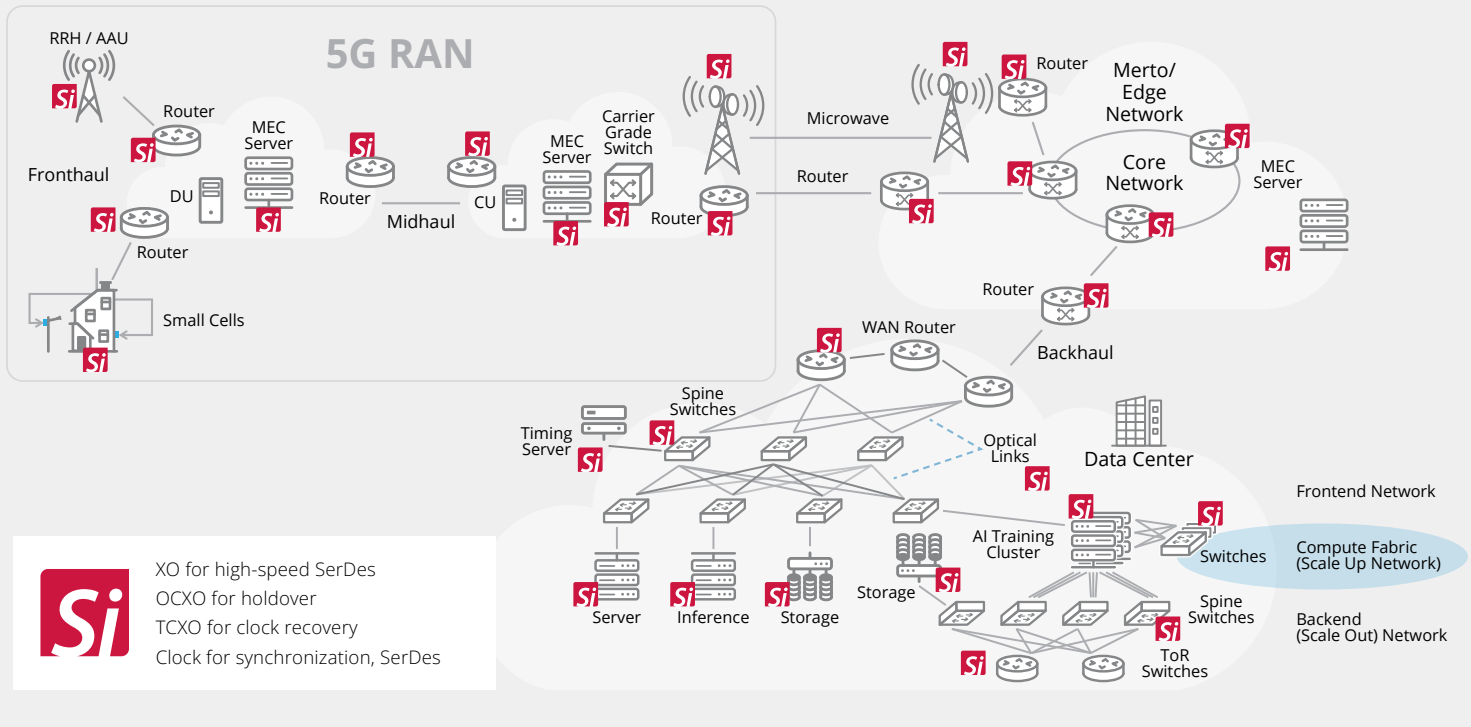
5G RAN

RRH / AAU

Si

Router

Si

Fronthaul

MEC Server

Si

DU

Si

Router

Router

Si

Midhaul

Si

CU

MEC Server

Si

Carrier Grade Switch

Si

Router

Si

Si

Small Cells

Si

Microwave

Si

Router

Si

Merto/ Edge Network

Si

Core Network

Si

MEC Server

Si

Router

Si

Si

Router

Si

Backhaul

Si

WAN Router

Timing Server

Si

Spine Switches

Si

Optical Links

Si

Data Center

Frontend Network

Si

AI Training Cluster

Si

Switches

Compute Fabric (Scale Up Network)

Si

Server

Si

Inference

Si

Storage

Storage

Si

Spine Switches

Si

Backend (Scale Out) Network

Si

ToR Switches

Si

XO for high-speed SerDes
OCXO for holdover
TCXO for clock recovery
Clock for synchronization, SerDes